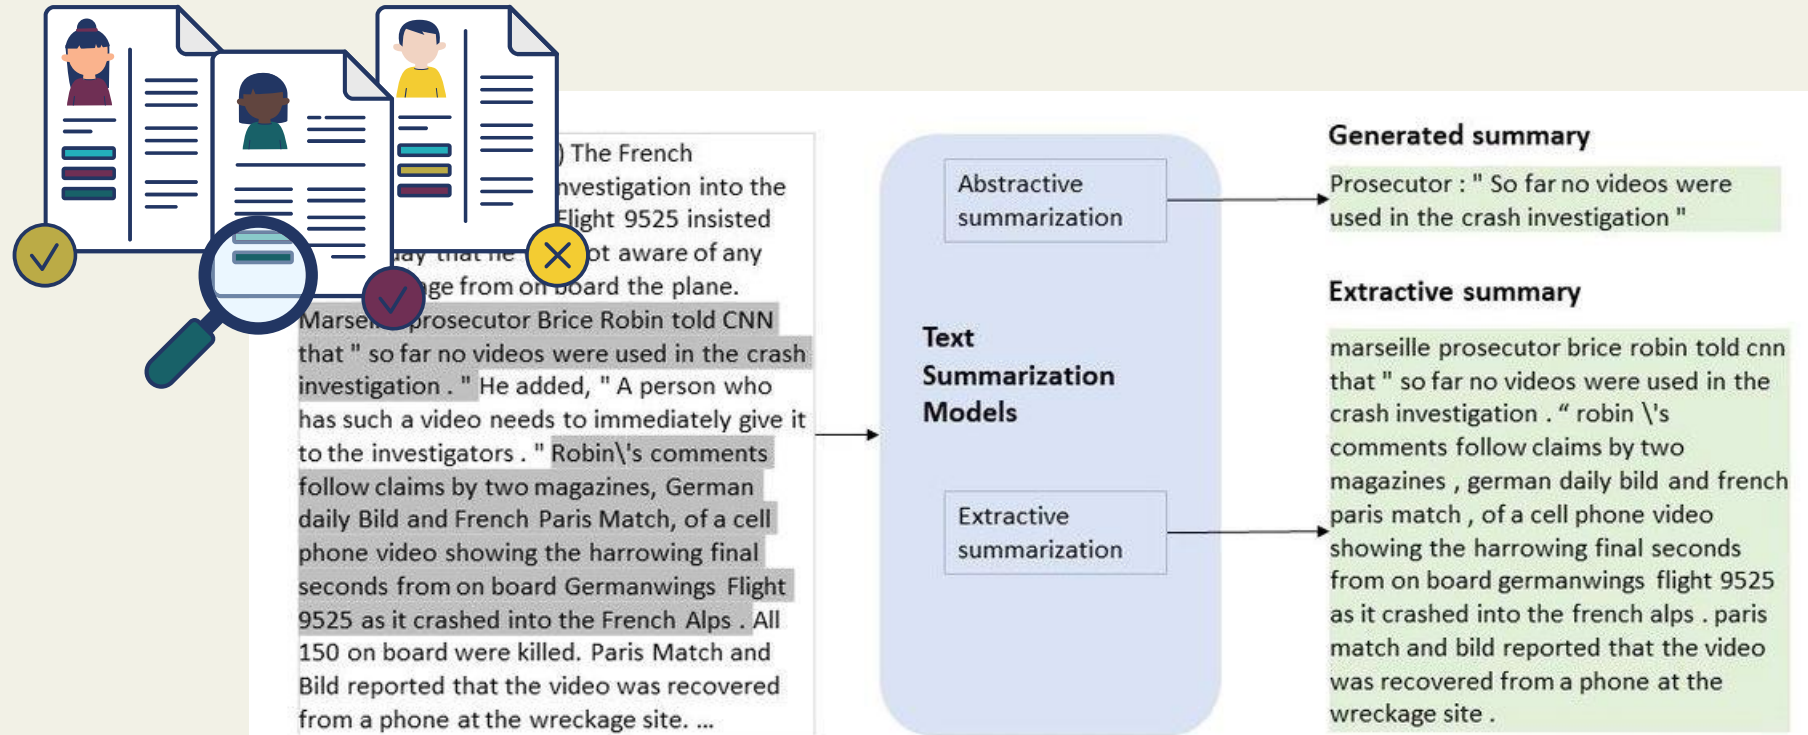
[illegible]) The French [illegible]nvestigation into the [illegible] Flight 9525 insisted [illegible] that he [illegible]ot aware of any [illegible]ge from on board the plane. Marse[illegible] prosecutor Brice Robin told CNN that " so far no videos were used in the crash investigation . " He added, " A person who has such a video needs to immediately give it to the investigators . " Robin\'s comments follow claims by two magazines, German daily Bild and French Paris Match, of a cell phone video showing the harrowing final seconds from on board Germanwings Flight 9525 as it crashed into the French Alps . All 150 on board were killed. Paris Match and Bild reported that the video was recovered from a phone at the wreckage site. ...

Text Summarization Models

Abstractive summarization

Extractive summarization

Generated summary

Prosecutor : " So far no videos were used in the crash investigation "

Extractive summary

marseille prosecutor brice robin told cnn that " so far no videos were used in the crash investigation . " robin \'s comments follow claims by two magazines , german daily bild and french paris match , of a cell phone video showing the harrowing final seconds from on board germanwings flight 9525 as it crashed into the french alps . paris match and bild reported that the video was recovered from a phone at the wreckage site .